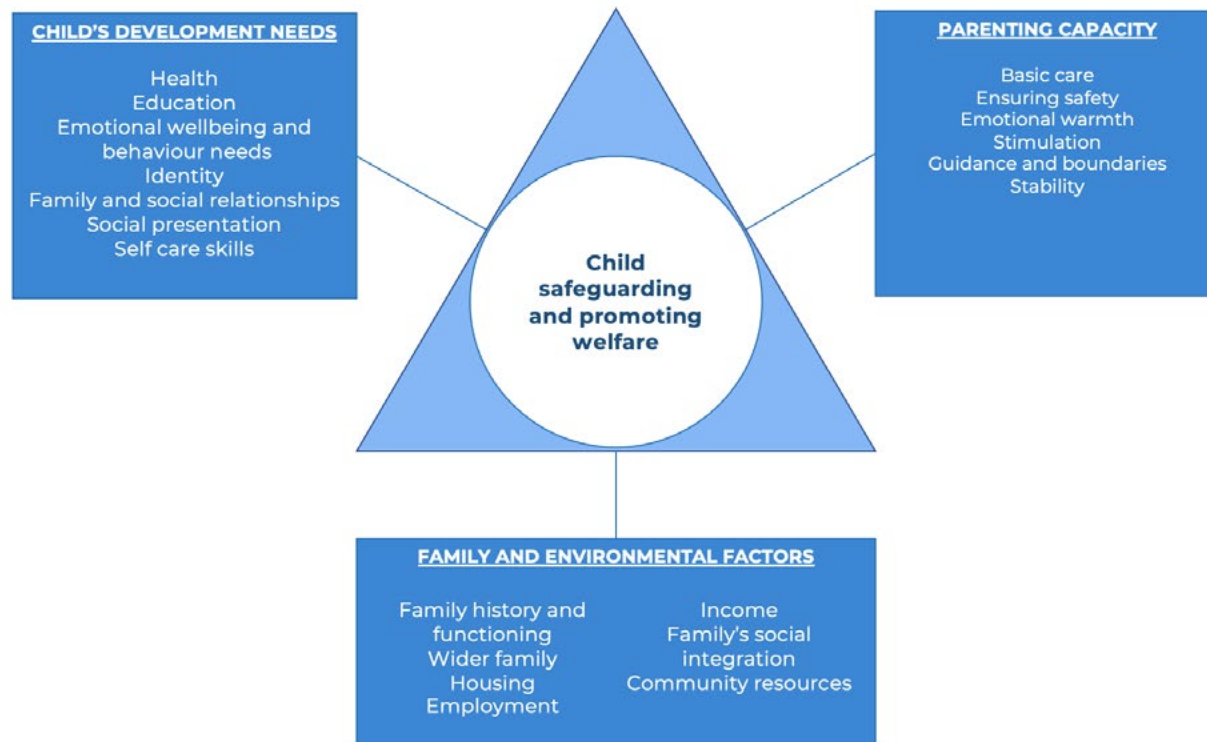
CHILD'S DEVELOPMENT NEEDS

Health
Education
Emotional wellbeing and behaviour needs
Identity
Family and social relationships
Social presentation
Self care skills

PARENTING CAPACITY

Basic care
Ensuring safety
Emotional warmth
Stimulation
Guidance and boundaries
Stability

Child safeguarding and promoting welfare

FAMILY AND ENVIRONMENTAL FACTORS

Family history and functioning
Wider family
Housing
Employment

Income
Family's social integration
Community resources